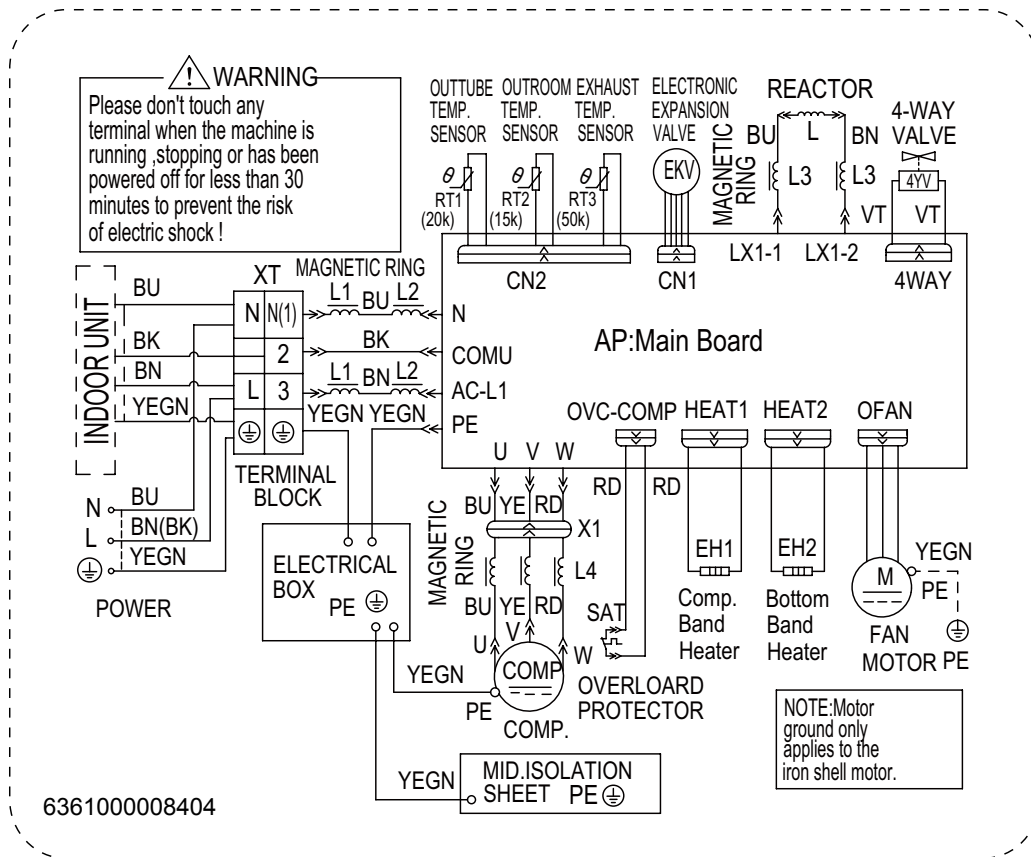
WARNING
Please don't touch any terminal when the machine is running ,stopping or has been powered off for less than 30 minutes to prevent the risk of electric shock !

OUTTUBE TEMP. SENSOR
OUTROOM TEMP. SENSOR
EXHAUST TEMP. SENSOR
ELECTRONIC EXPANSION VALVE
REACTOR
4-WAY VALVE

$\theta$ RT1 (20k)
$\theta$ RT2 (15k)
$\theta$ RT3 (50k)
EKV
MAGNETIC RING
BU L BN
L3 L3
4YV
VT VT
CN2 CN1 LX1-1 LX1-2 4WAY

INDOOR UNIT
BU
BK
BN
YEGN
XT
N N(1)
2
L 3
MAGNETIC RING
L1 BU L2
BK
L1 BN L2
YEGN YEGN
N
COMU
AC-L1
PE
AP:Main Board
OVC-COMP HEAT1 HEAT2 OFAN
U V W
TERMINAL BLOCK
N BU
L BN(BK)
YEGN
POWER
RD RD
BU YE RD
X1
MAGNETIC RING
L4
BU YE RD
EH1 EH2
YEGN
M
PE
ELECTRICAL BOX PE
SAT
Comp. Band Heater
Bottom Band Heater
FAN MOTOR PE
U V W
COMP
YEGN
PE
COMP.
OVERLOARD PROTECTOR
NOTE:Motor ground only applies to the iron shell motor.
YEGN
MID.ISOLATION SHEET PE
6361000008404